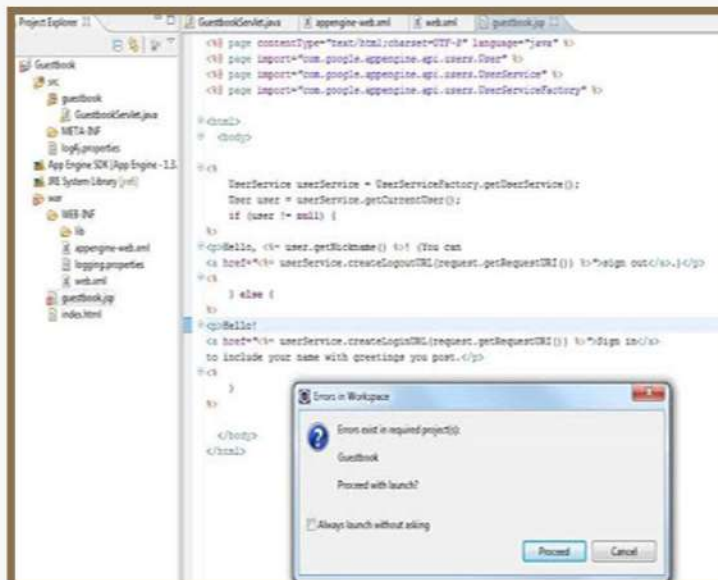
Project Explorer

Guestbook
src
guestbook
GuestbookServlet.java
META-INF
log4j.properties
App Engine SDK [App Engine - 1.3.
JRE System Library [jre]
war
WEB-INF
lib
appengine-web.xml
logging.properties
web.xml
guestbook.jsp
index.html

GuestbookServlet.java | appengine-web.xml | web.xml | guestbook.jsp

<%@ page contentType="text/html;charset=UTF-8" language="java" %>
<%@ page import="com.google.appengine.api.users.User" %>
<%@ page import="com.google.appengine.api.users.UserService" %>
<%@ page import="com.google.appengine.api.users.UserServiceFactory" %>

<html>
<body>

<%
UserService userService = UserServiceFactory.getUserService();
User user = userService.getCurrentUser();
if (user != null) {
%>
<p>Hello, <%= user.getNickname() %>! (You can
<a href="<%= userService.createLogoutURL(request.getRequestURI()) %>">sign out</a>.)</p>
<%
} else {
%>
<p>Hello!
<a href="<%= userService.createLoginURL(request.getRequestURI()) %>">Sign in</a>
to include your name with greetings you post.</p>
<%
}
%>

</body>
</html>

Errors in Workspace

Errors exist in required project(s):

Guestbook

Proceed with launch?

Always launch without asking

Proceed | Cancel